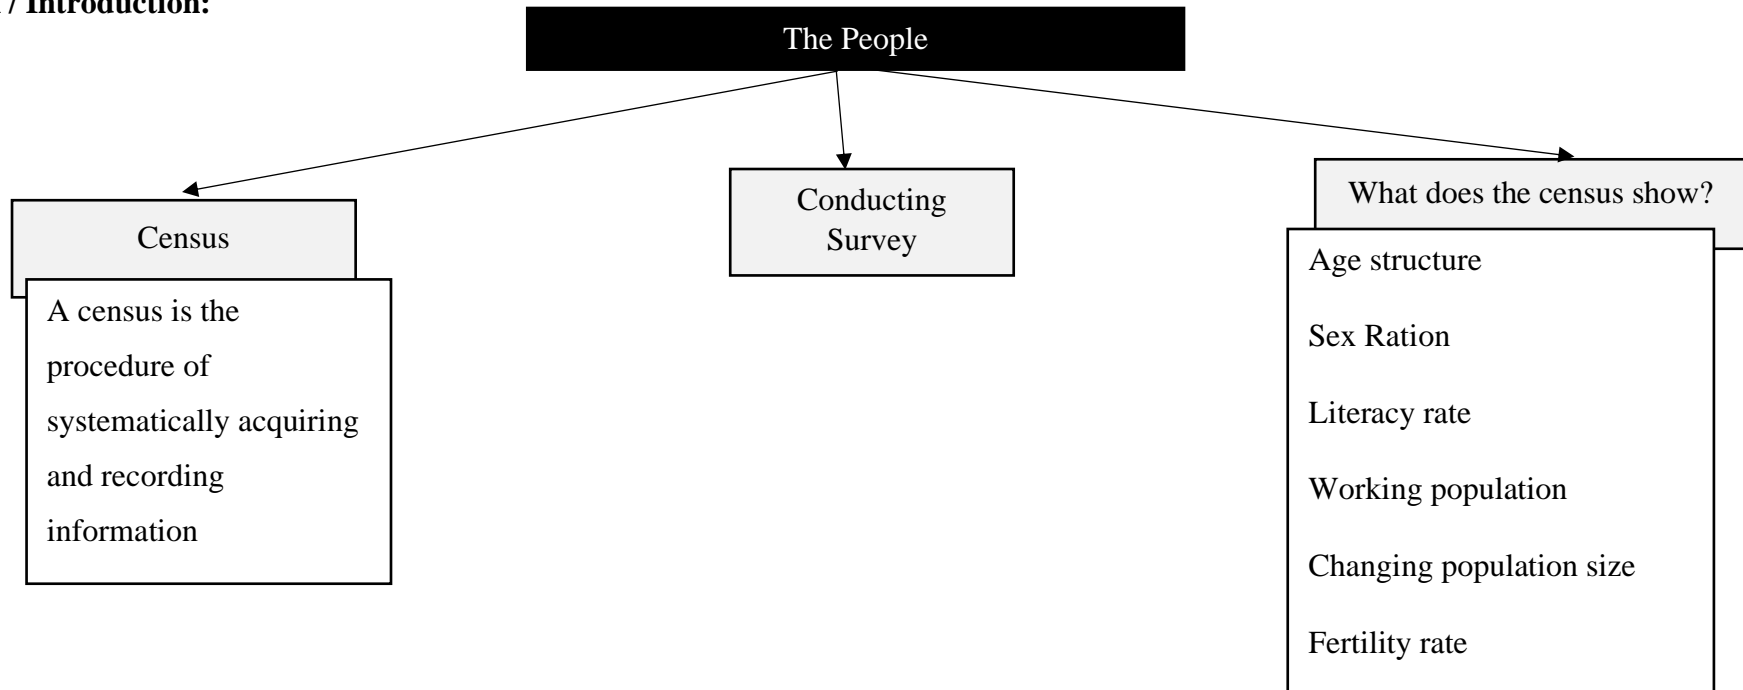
/ Introduction:

The People

Census

A census is the procedure of systematically acquiring and recording information

Conducting Survey

What does the census show?

Age structure

Sex Ration

Literacy rate

Working population

Changing population size

Fertility rate